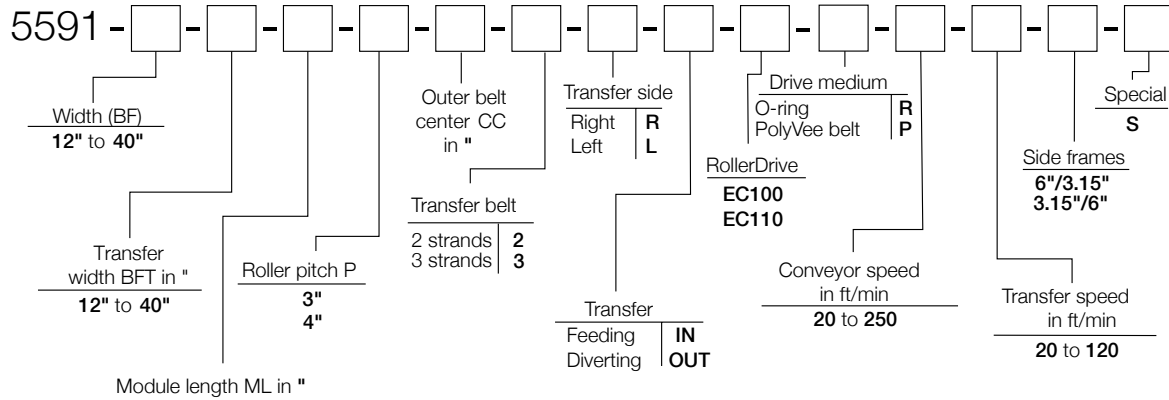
5591 - - - - - - - - - - - - -

Width (BF)
**12"** to **40"**

Transfer width BFT in "
**12"** to **40"**

Module length ML in "

Roller pitch P
**3"**
**4"**

Outer belt center CC in "

Transfer belt

| 2 strands | **2** |
|---|---|
| 3 strands | **3** |

Transfer side

| Right | **R** |
|---|---|
| Left | **L** |

Transfer

| Feeding | **IN** |
|---|---|
| Diverting | **OUT** |

RollerDrive
**EC100**
**EC110**

Drive medium

| O-ring | **R** |
|---|---|
| PolyVee belt | **P** |

Conveyor speed in ft/min
**20** to **250**

Side frames
**6"/3.15"**
**3.15"/6"**

Transfer speed in ft/min
**20** to **120**

Special
**S**